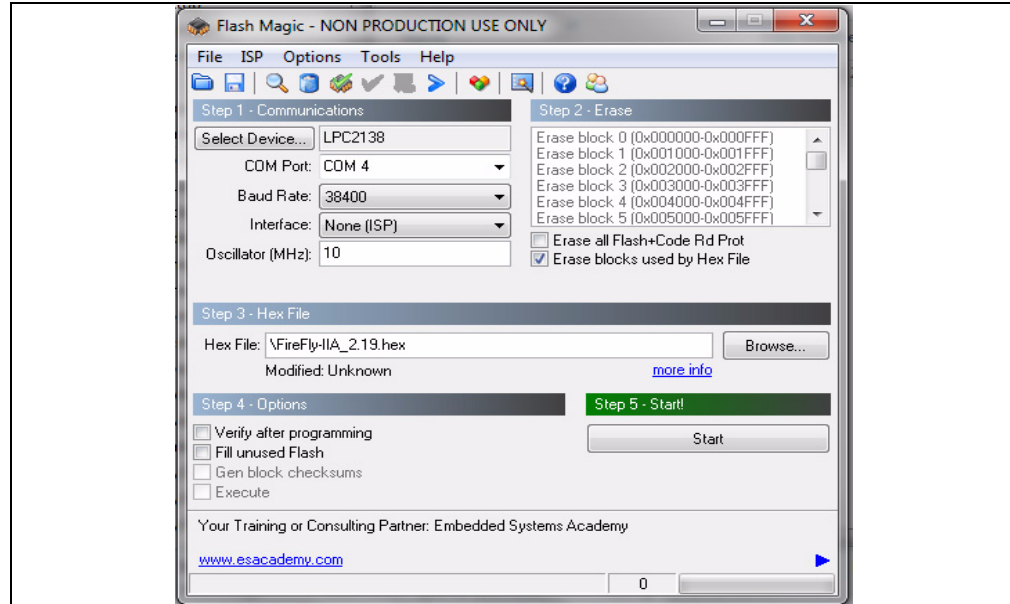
Flash Magic - NON PRODUCTION USE ONLY

File ISP Options Tools Help

Step 1 - Communications

Select Device... LPC2138

COM Port: COM 4

Baud Rate: 38400

Interface: None (ISP)

Oscillator (MHz): 10

Step 2 - Erase

Erase block 0 (0x000000-0x000FFF)
Erase block 1 (0x001000-0x001FFF)
Erase block 2 (0x002000-0x002FFF)
Erase block 3 (0x003000-0x003FFF)
Erase block 4 (0x004000-0x004FFF)
Erase block 5 (0x005000-0x005FFF)

Erase all Flash+Code Rd Prot

Erase blocks used by Hex File

Step 3 - Hex File

Hex File: \FireFly-IIA_2.19.hex

Browse...

Modified: Unknown

more info

Step 4 - Options

Verify after programming

Fill unused Flash

Gen block checksums

Execute

Step 5 - Start!

Start

Your Training or Consulting Partner: Embedded Systems Academy

www.esacademy.com

0